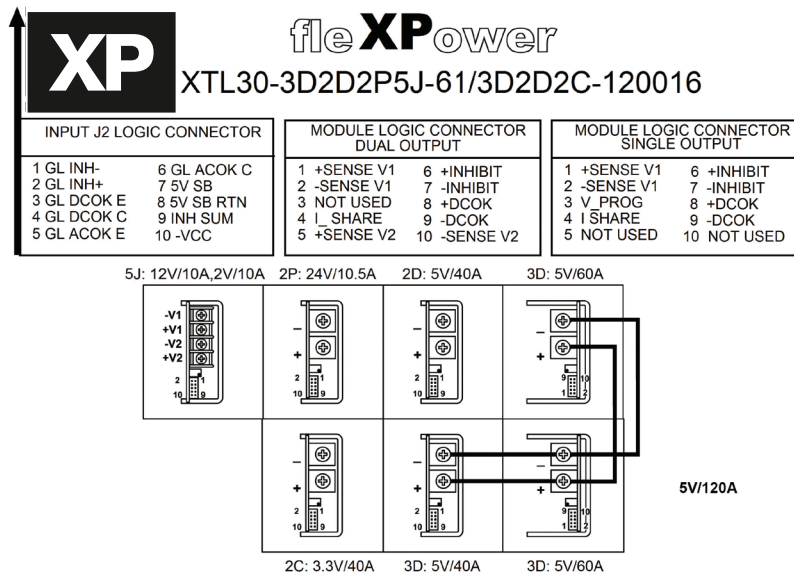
XP

fleXPower

XTL30-3D2D2P5J-61/3D2D2C-120016

INPUT J2 LOGIC CONNECTOR

1 GL INH-
2 GL INH+
3 GL DCOK E
4 GL DCOK C
5 GL ACOK E

6 GL ACOK C
7 5V SB
8 5V SB RTN
9 INH SUM
10 -VCC

MODULE LOGIC CONNECTOR
DUAL OUTPUT

1 +SENSE V1
2 -SENSE V1
3 NOT USED
4 I_ SHARE
5 +SENSE V2

6 +INHIBIT
7 -INHIBIT
8 +DCOK
9 -DCOK
10 -SENSE V2

MODULE LOGIC CONNECTOR
SINGLE OUTPUT

1 +SENSE V1
2 -SENSE V1
3 V_PROG
4 I SHARE
5 NOT USED

6 +INHIBIT
7 -INHIBIT
8 +DCOK
9 -DCOK
10 NOT USED

5J: 12V/10A,2V/10A

2P: 24V/10.5A

2D: 5V/40A

3D: 5V/60A

-V1
+V1
-V2
+V2

2 1
10 9

–
+
2 1
10 9

–
+
2 1
10 9

–
+
9 10
1 2

–
+
2 1
10 9

–
+
2 1
10 9

–
+
9 10
1 2

5V/120A

2C: 3.3V/40A

3D: 5V/40A

3D: 5V/60A